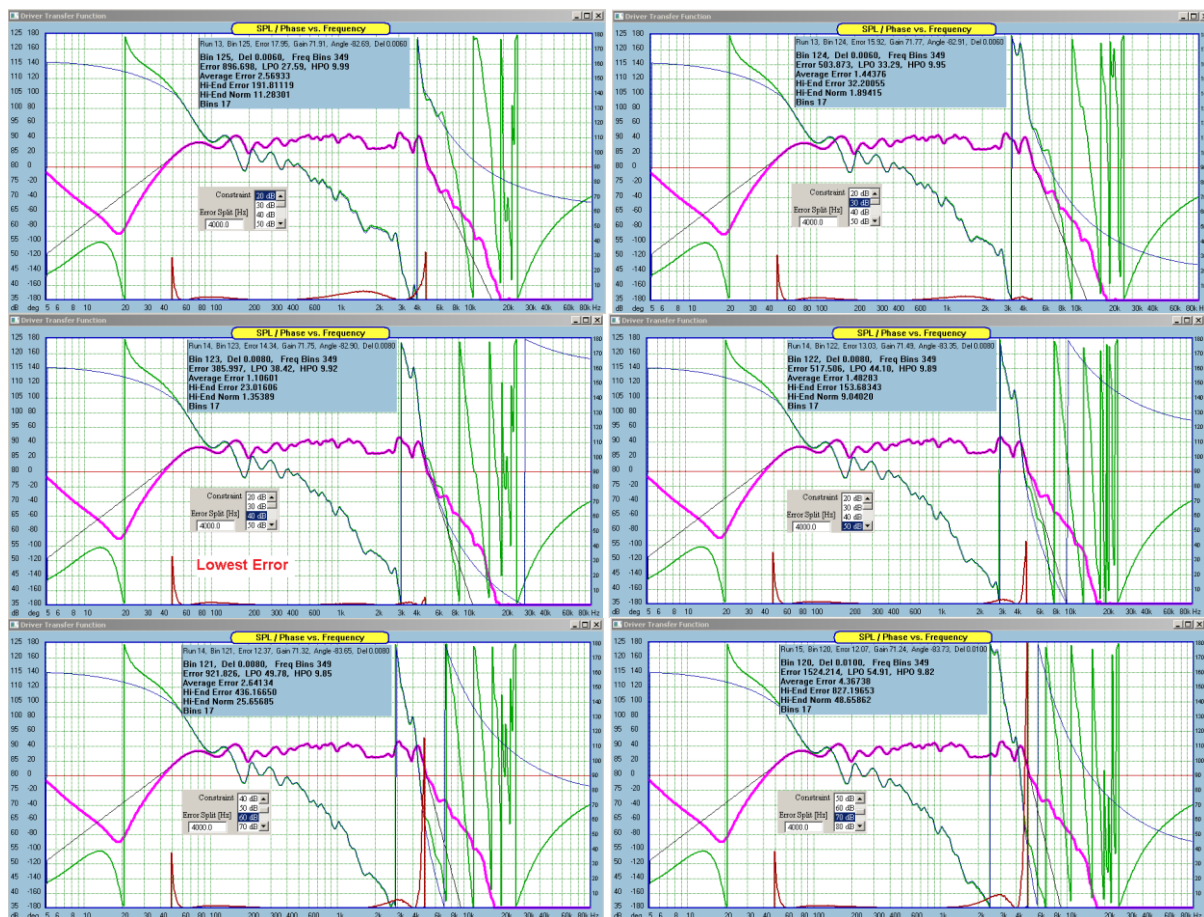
Driver Transfer Function

SPL / Phase vs. Frequency

Run 13, Bin 125, Error 17.95, Gain 71.91, Angle -82.69, Del 0.0060

Bin 125, Del 0.0068, Freq Bins 349
Error 896.698, LPO 27.59, HPO 9.99
Average Error 2.56933
Hi-End Error 191.81119
Hi-End Norm 11.28301
Bins 17

Constraint 20 dB 30 dB 40 dB 50 dB
Error Split [Hz] 4000.0

Driver Transfer Function

SPL / Phase vs. Frequency

Run 13, Bin 124, Error 15.92, Gain 71.77, Angle -82.91, Del 0.0060

Bin 124, Del 0.0060, Freq Bins 349
Error 503.873, LPO 33.29, HPO 9.95
Average Error 1.44376
Hi-End Error 32.20055
Hi-End Norm 1.89415
Bins 17

Constraint 20 dB 30 dB 40 dB 50 dB
Error Split [Hz] 4000.0

Driver Transfer Function

SPL / Phase vs. Frequency

Run 14, Bin 123, Error 14.34, Gain 71.75, Angle -82.90, Del 0.0080

Bin 123, Del 0.0080, Freq Bins 349
Error 385.997, LPO 38.42, HPO 9.92
Average Error 1.10601
Hi-End Error 23.01606
Hi-End Norm 1.35389
Bins 17

Constraint 20 dB 30 dB 40 dB 50 dB
Error Split [Hz] 4000.0

Lowest Error

Driver Transfer Function

SPL / Phase vs. Frequency

Run 14, Bin 122, Error 13.03, Gain 71.49, Angle -83.35, Del 0.0080

Bin 122, Del 0.0080, Freq Bins 349
Error 517.506, LPO 44.10, HPO 9.89
Average Error 1.48283
Hi-End Error 153.68343
Hi-End Norm 9.04020
Bins 17

Constraint 20 dB 30 dB 40 dB 50 dB
Error Split [Hz] 4000.0

Driver Transfer Function

SPL / Phase vs. Frequency

Run 14, Bin 121, Error 12.37, Gain 71.32, Angle -83.65, Del 0.0080

Bin 121, Del 0.0080, Freq Bins 349
Error 921.826, LPO 49.78, HPO 9.85
Average Error 2.64134
Hi-End Error 436.16650
Hi-End Norm 25.65685
Bins 17

Constraint 40 dB 50 dB 60 dB 70 dB
Error Split [Hz] 4000.0

Driver Transfer Function

SPL / Phase vs. Frequency

Run 15, Bin 120, Error 12.07, Gain 71.24, Angle -83.73, Del 0.0100

Bin 120, Del 0.0100, Freq Bins 349
Error 1524.214, LPO 54.91, HPO 9.82
Average Error 4.36738
Hi-End Error 827.19653
Hi-End Norm 48.65862
Bins 17

Constraint 50 dB 60 dB 70 dB 80 dB
Error Split [Hz] 4000.0

dB deg 5 6 8 10 20 30 40 50 60 80 100 200 300 400 600 1k 2k 3k 4k 6k 8k 10k 20k 30k 40k 60k 80k Hz